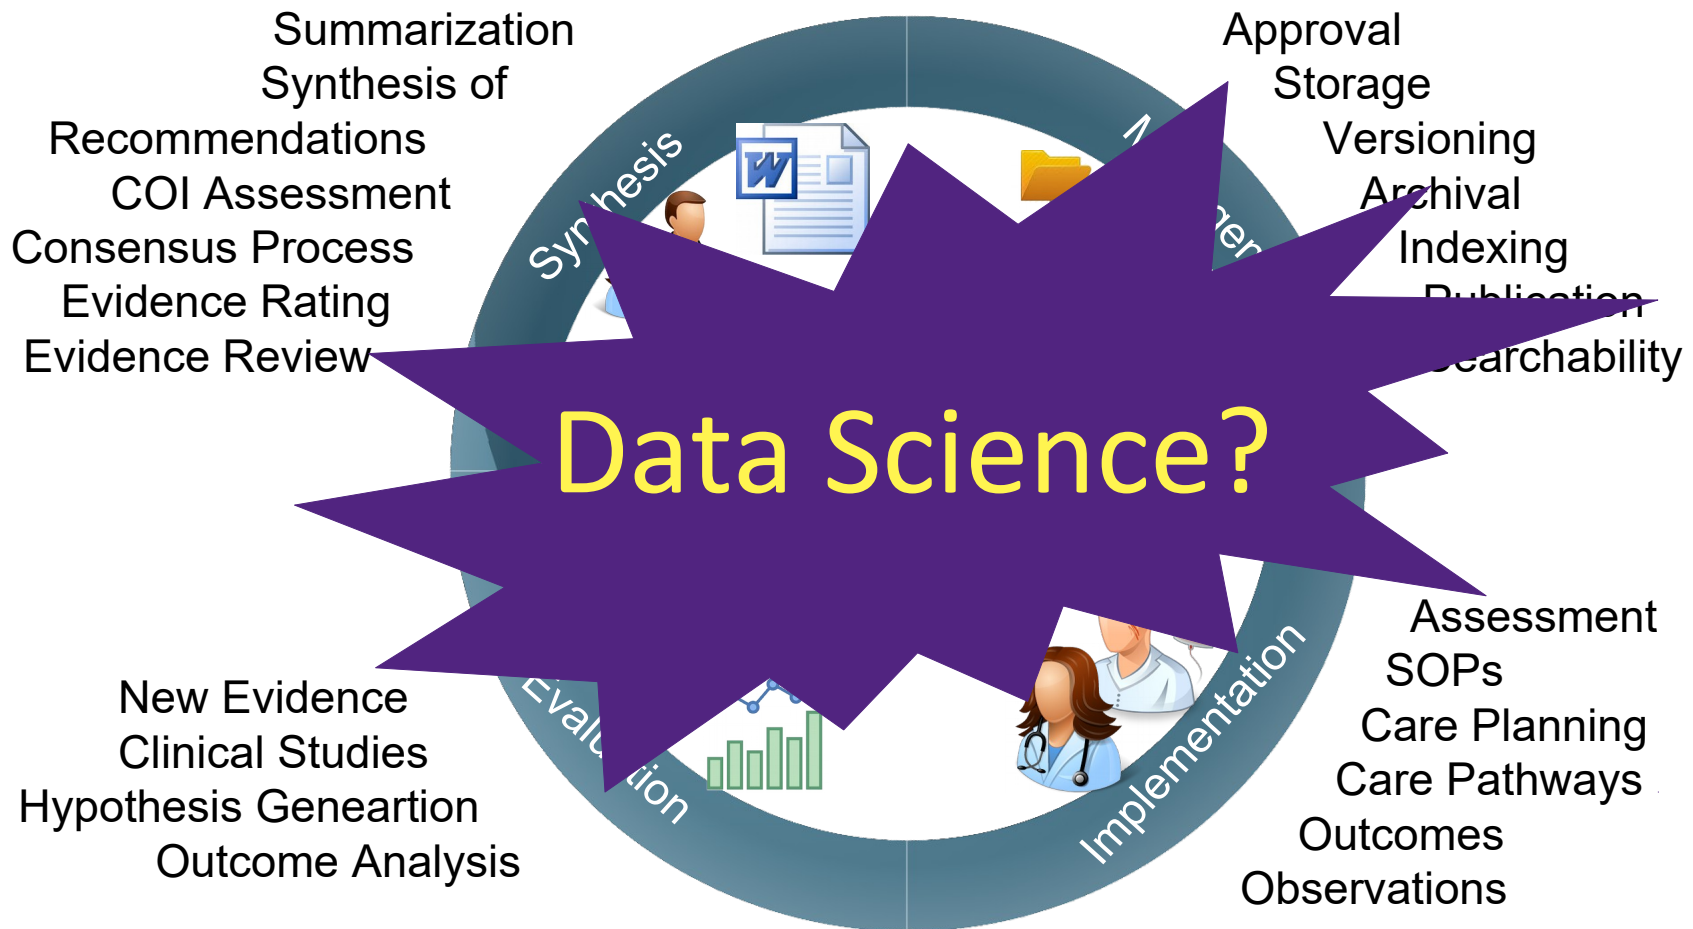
Summarization
Synthesis of Recommendations
COI Assessment
Consensus Process
Evidence Rating
Evidence Review

Approval
Storage
Versioning
Archival
Indexing
Publication
Searchability

Synthesis

Data Science?

Assessment
SOPs
Care Planning
Care Pathways
Outcomes
Observations

Implementation

Evaluation

New Evidence
Clinical Studies
Hypothesis Geneartion
Outcome Analysis